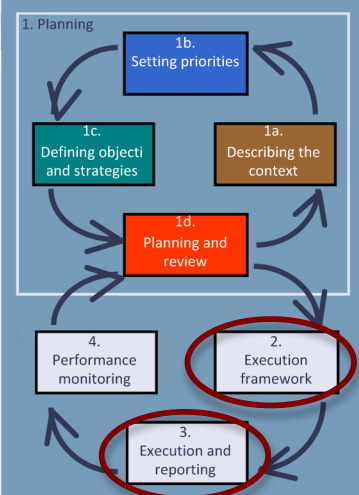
1. Planning

1b.
Setting priorities

1c.
Defining objecti and strategies

1a.
Describing the context

1d.
Planning and review

4.
Performance monitoring

2.
Execution framework

3.
Execution and reporting